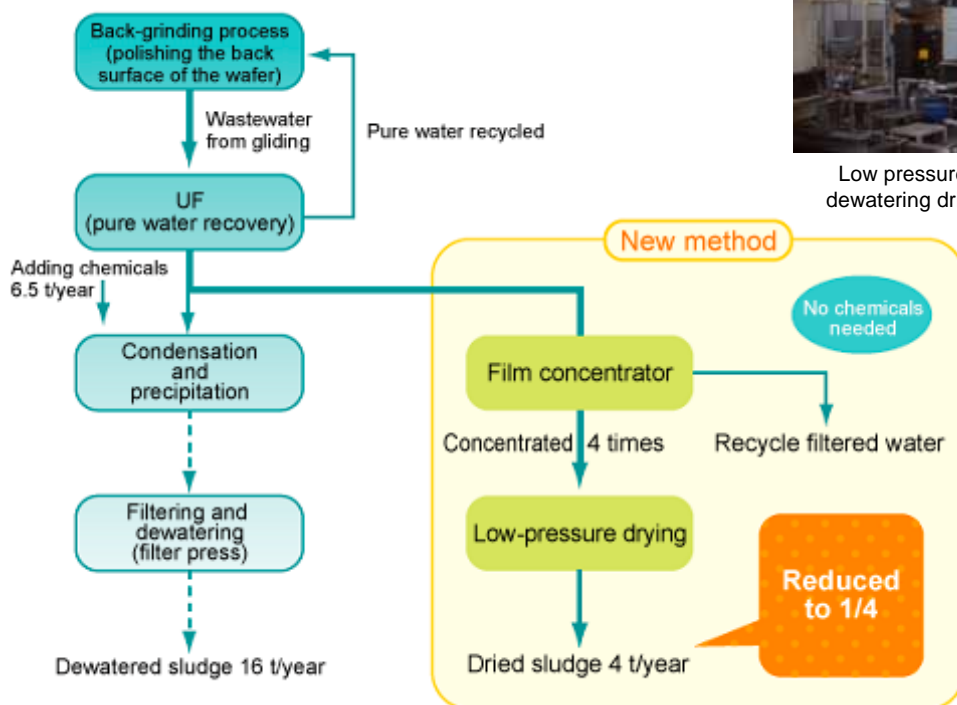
Back-grinding process (polishing the back surface of the wafer)

Wastewater from gliding

Pure water recycled

Low pressure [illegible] dewatering dr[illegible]

UF (pure water recovery)

Adding chemicals 6.5 t/year

Condensation and precipitation

Filtering and dewatering (filter press)

Dewatered sludge 16 t/year

New method

No chemicals needed

Film concentrator

Recycle filtered water

Concentrated 4 times

Low-pressure drying

Reduced to 1/4

Dried sludge 4 t/year